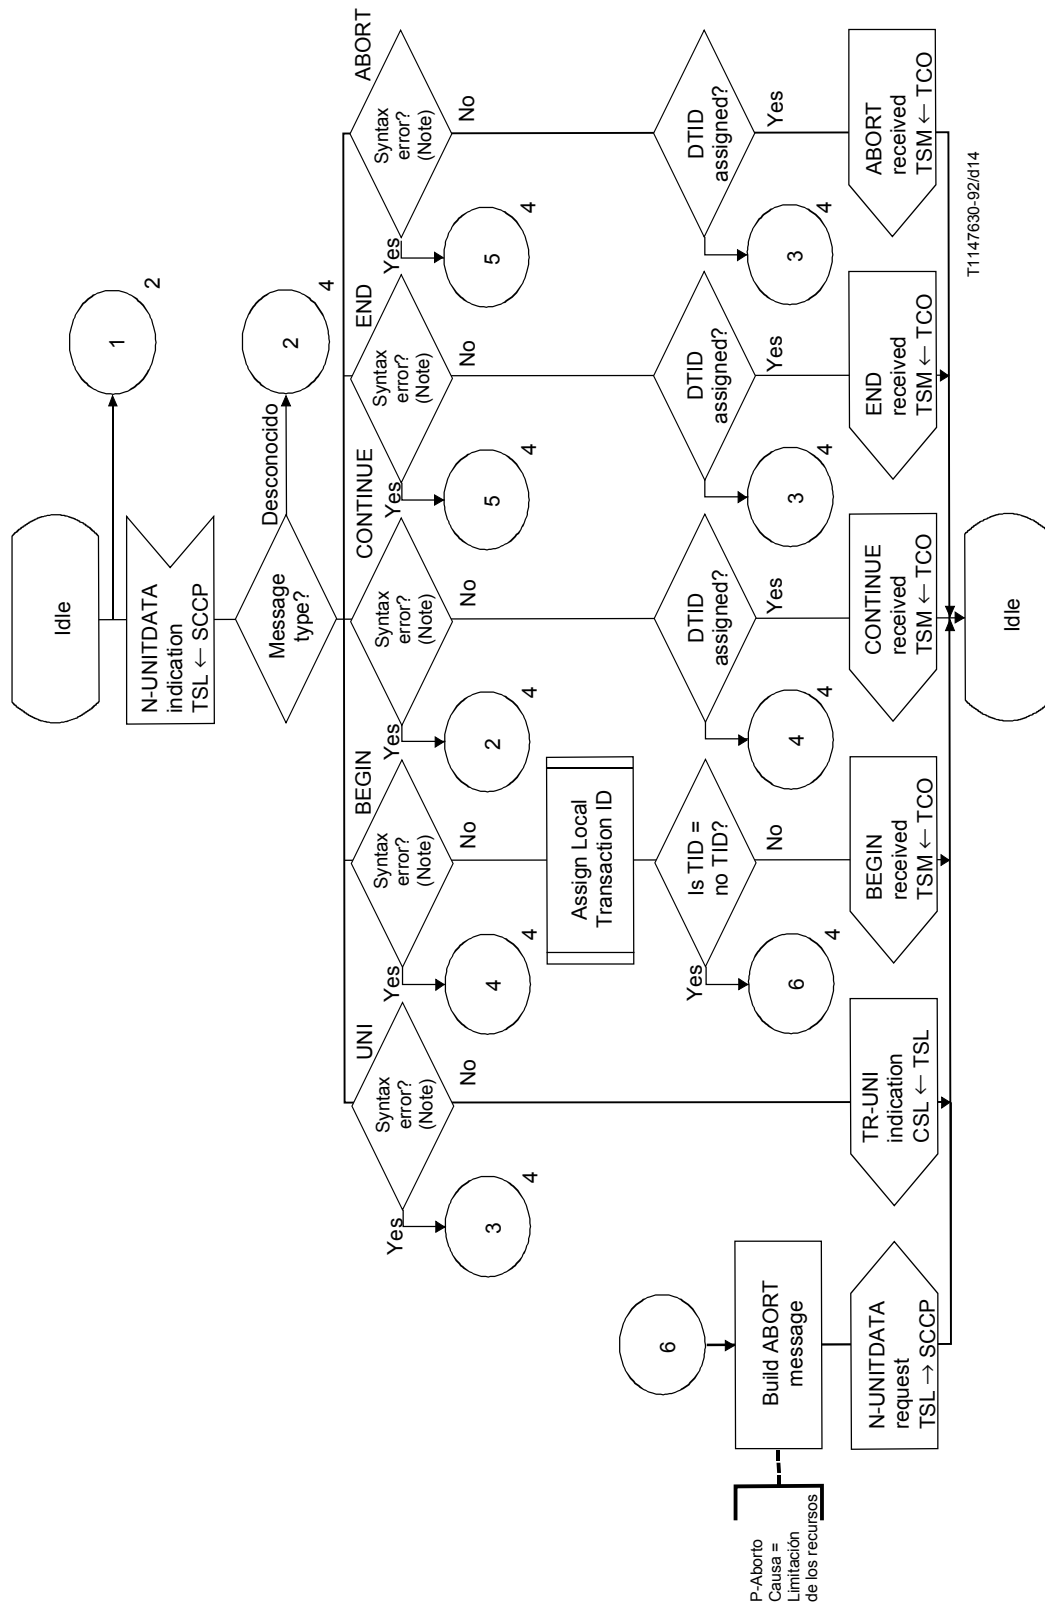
Idle

1

2

N-UNITDATA indication TSL ← SCCP

Message type?

Desconocido

2

4

UNI

BEGIN

CONTINUE

END

ABORT

Syntax error? (Note)

Yes

3

4

No

TR-UNI indication CSL ← TSL

Syntax error? (Note)

Yes

4

4

No

Assign Local Transaction ID

Is TID = no TID?

Yes

6

4

No

BEGIN received TSM ← TCO

Syntax error? (Note)

Yes

2

4

No

DTID assigned?

4

4

Yes

CONTINUE received TSM ← TCO

Syntax error? (Note)

Yes

5

4

No

DTID assigned?

3

4

Yes

END received TSM ← TCO

Syntax error? (Note)

Yes

5

4

No

DTID assigned?

3

4

Yes

ABORT received TSM ← TCO

Idle

6

Build ABORT message

P-Aborto Causa = Limitación de los recursos

N-UNITDATA request TSL → SCCP

T1147630-92/d14